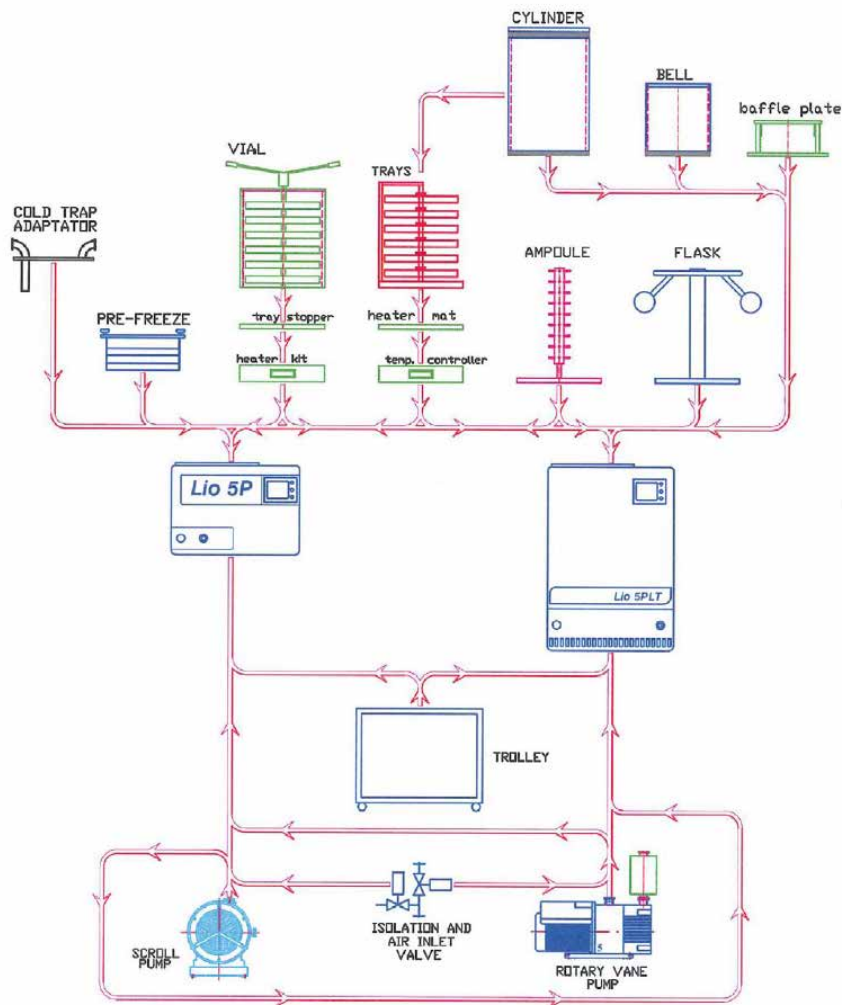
CYLINDER

BELL

baffle plate

VIAL

TRAYS

COLD TRAP ADAPTATOR

AMPOULE

FLASK

PRE-FREEZE

tray stopper

heater mat

heater kit

temp. controller

Lio 5P

Lio 5PLT

TROLLEY

SCROLL PUMP

ISOLATION AND AIR INLET VALVE

ROTARY VANE PUMP